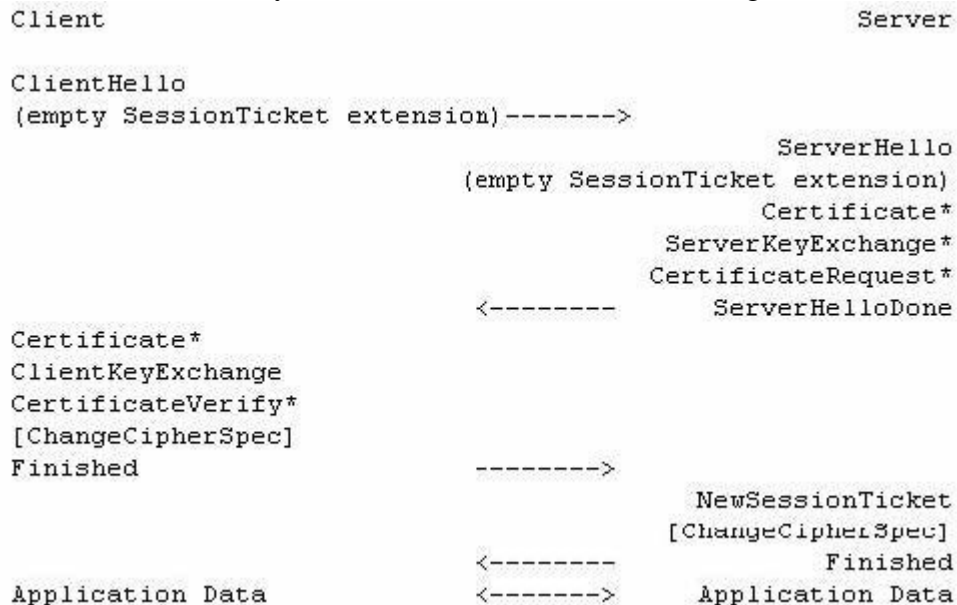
Client                                               Server

ClientHello
(empty SessionTicket extension)-------->
                                                ServerHello
                            (empty SessionTicket extension)
                                               Certificate*
                                         ServerKeyExchange*
                                        CertificateRequest*
                             <--------      ServerHelloDone
Certificate*
ClientKeyExchange
CertificateVerify*
[ChangeCipherSpec]
Finished                     -------->
                                           NewSessionTicket
                                         [ChangeCipherSpec]
                             <--------             Finished
Application Data             <------->     Application Data